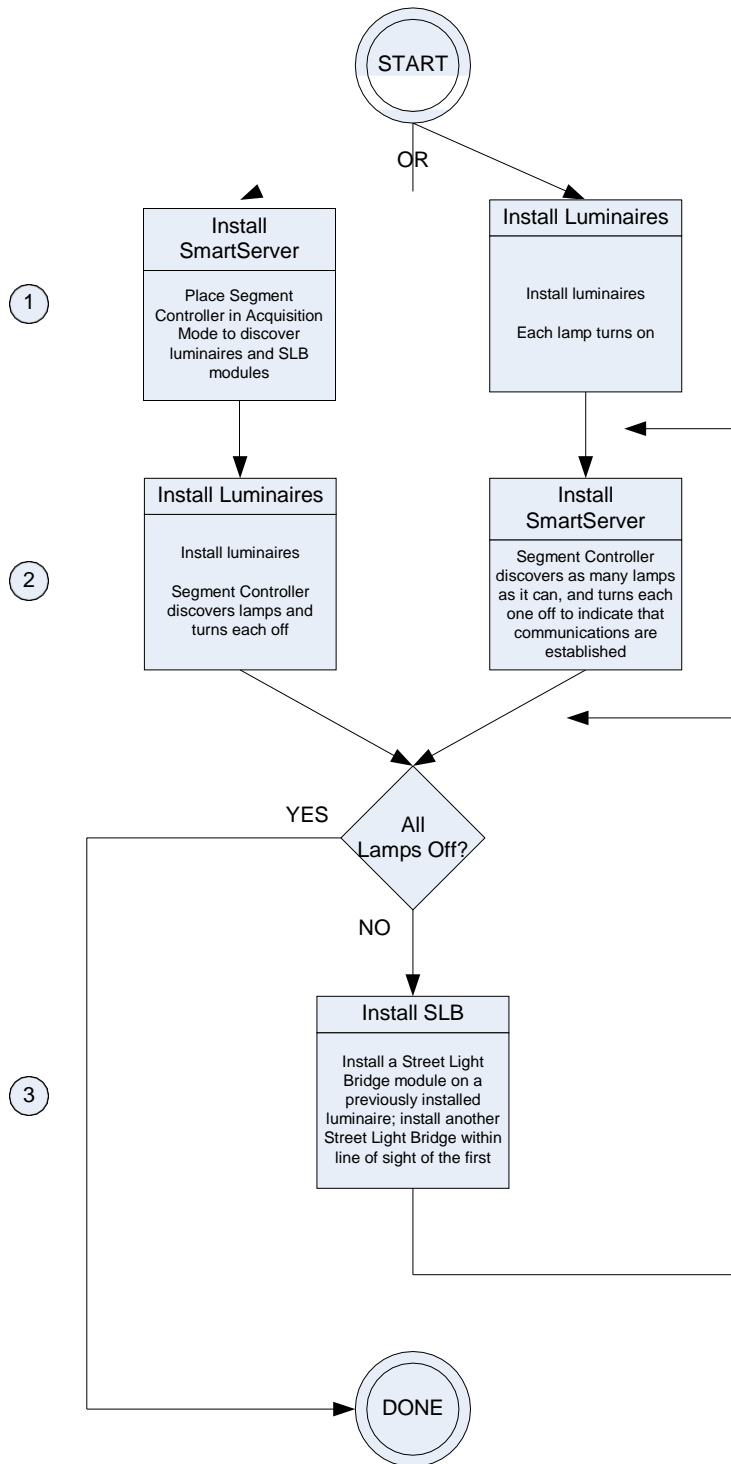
START

OR

Install SmartServer

Place Segment Controller in Acquisition Mode to discover luminaires and SLB modules

Install Luminaires

Install luminaires

Each lamp turns on

1

Install Luminaires

Install luminaires

Segment Controller discovers lamps and turns each off

Install SmartServer

Segment Controller discovers as many lamps as it can, and turns each one off to indicate that communications are established

2

YES

All Lamps Off?

NO

Install SLB

Install a Street Light Bridge module on a previously installed luminaire; install another Street Light Bridge within line of sight of the first

3

DONE